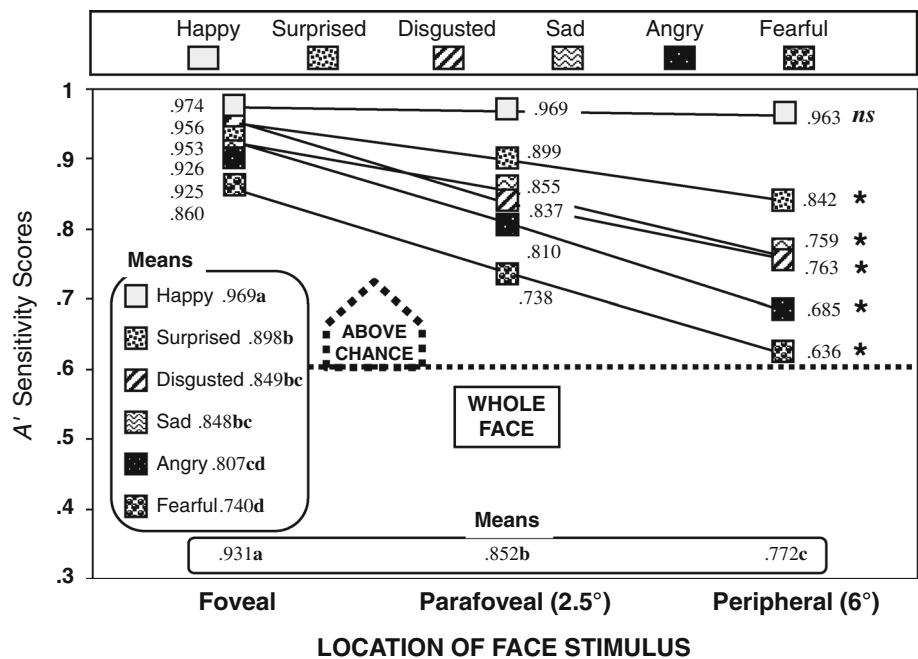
Happy Surprised Disgusted Sad Angry Fearful

1
.9
.8
.7
.6
.5
.4
.3

A' Sensitivity Scores

.974
.956
.953
.926
.925
.860

.969
.899
.855
.837
.810
.738

.963 ns
.842 *
.759 *
.763 *
.685 *
.636 *

Means
Happy .969a
Surprised .898b
Disgusted .849bc
Sad .848bc
Angry .807cd
Fearful.740d

ABOVE CHANCE

WHOLE FACE

Means
.931a .852b .772c

Foveal Parafoveal (2.5°) Peripheral (6°)

LOCATION OF FACE STIMULUS